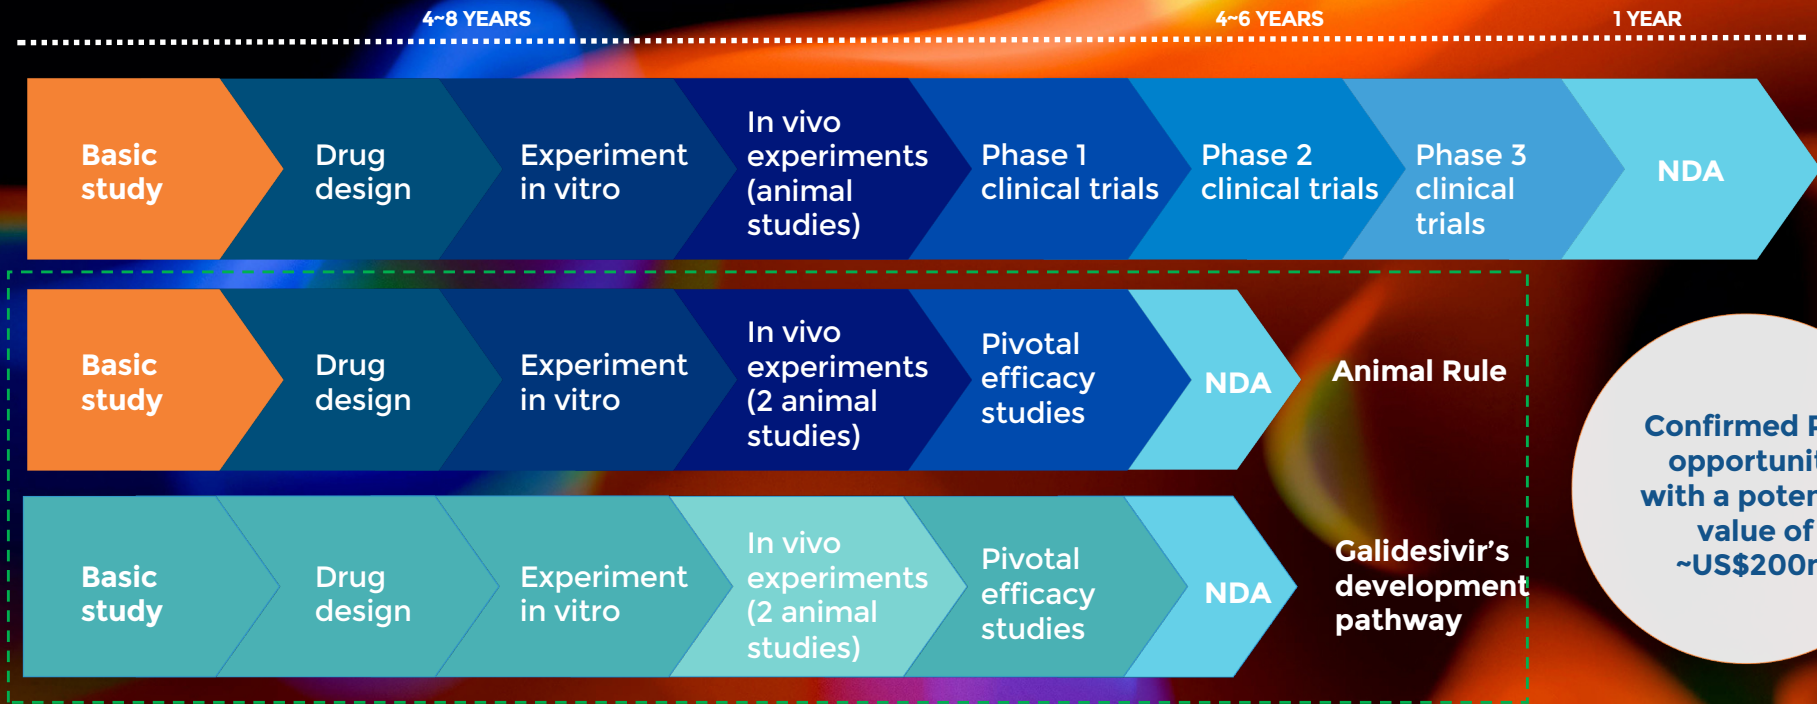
4~8 YEARS

4~6 YEARS

1 YEAR

Basic study

Drug design

Experiment in vitro

In vivo experiments (animal studies)

Phase 1 clinical trials

Phase 2 clinical trials

Phase 3 clinical trials

NDA

Basic study

Drug design

Experiment in vitro

In vivo experiments (2 animal studies)

Pivotal efficacy studies

NDA

Animal Rule

Basic study

Drug design

Experiment in vitro

In vivo experiments (2 animal studies)

Pivotal efficacy studies

NDA

Galidesivir's development pathway

Confirmed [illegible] opportuni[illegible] with a poten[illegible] value of ~US$200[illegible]